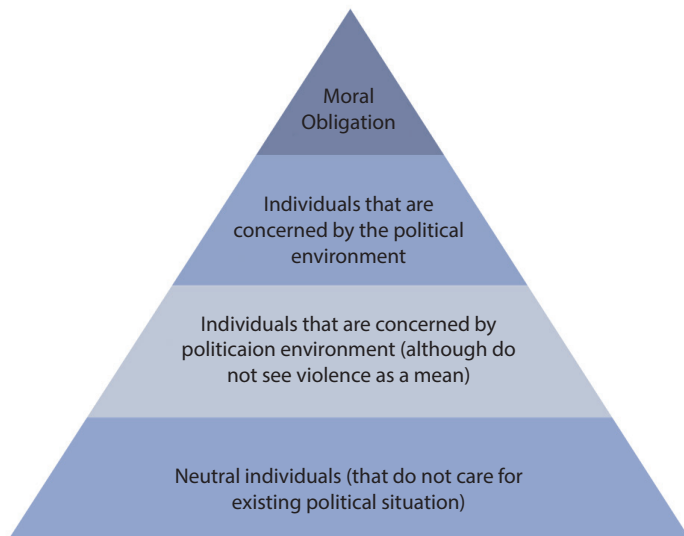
Moral Obligation

Individuals that are concerned by the political environment

Individuals that are concerned by politicaion environment (although do not see violence as a mean)

Neutral individuals (that do not care for existing political situation)